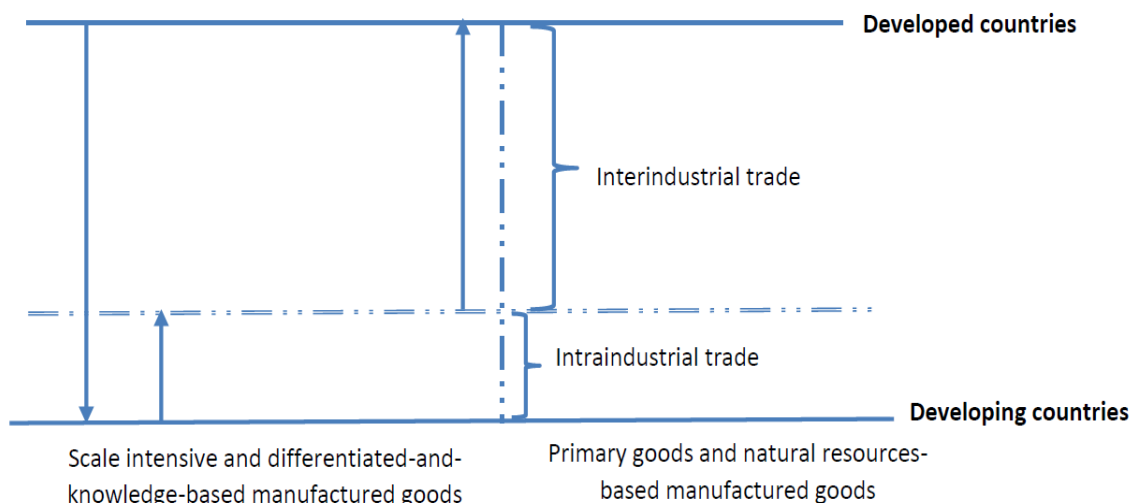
Developed countries

Interindustrial trade

Intraindustrial trade

Developing countries

Scale intensive and differentiated-and-knowledge-based manufactured goods

Primary goods and natural resources-based manufactured goods